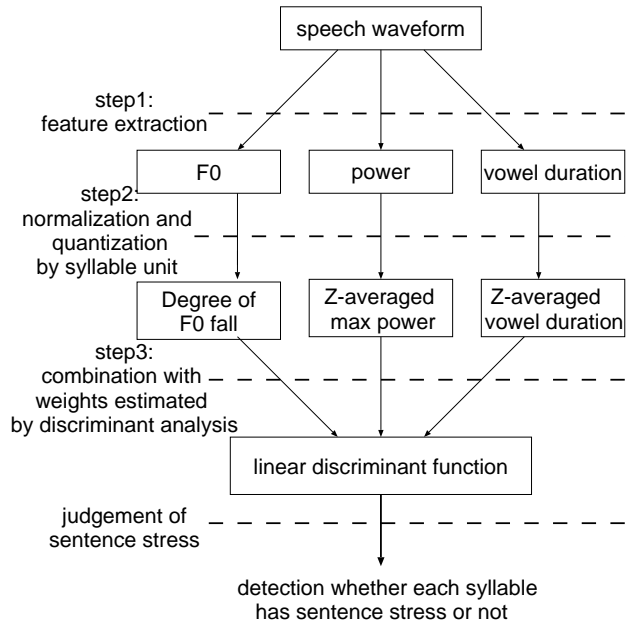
speech waveform

step1:
feature extraction

F0

power

vowel duration

step2:
normalization and quantization by syllable unit

Degree of F0 fall

Z-averaged max power

Z-averaged vowel duration

step3:
combination with weights estimated by discriminant analysis

linear discriminant function

judgement of sentence stress

detection whether each syllable has sentence stress or not